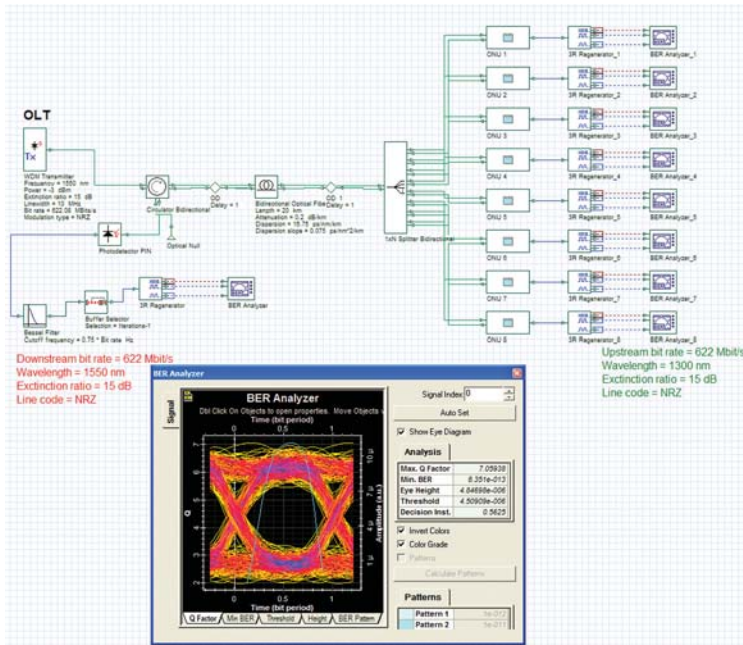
OLT

Tx

WDM Transmitter
Frequency = 1550 nm
Power = -3 dBm
Extinction ratio = 15 dB
Linewidth = 10 MHz
Bit rate = 622.08 Mbits/s
Modulation type = NRZ

Circulator Bidirectional

Optical Null

OD
Delay = 1

Bidirectional Optical Fiber
Length = 20 km
Attenuation = 0.2 dB/km
Dispersion = 16.75 ps/nm/km
Dispersion slope = 0.075 ps/nm^2/km

OD
Delay = 1

1xN Splitter Bidirectional

Photodetector PIN

Bessel Filter
Cutoff frequency = 0.75 * Bit rate Hz

Buffer Selector
Selection = Iterations-1

3R Regenerator

BER Analyzer

ONU 1
ONU 2
ONU 3
ONU 4
ONU 5
ONU 6
ONU 7
ONU 8

3R Regenerator_1
3R Regenerator_2
3R Regenerator_3
3R Regenerator_4
3R Regenerator_5
3R Regenerator_6
3R Regenerator_7
3R Regenerator_8

BER Analyzer_1
BER Analyzer_2
BER Analyzer_3
BER Analyzer_4
BER Analyzer_5
BER Analyzer_6
BER Analyzer_7
BER Analyzer_8

Downstream bit rate = 622 Mbit/s
Wavelength = 1550 nm
Exctinction ratio = 15 dB
Line code = NRZ

Upstream bit rate = 622 Mbit/s
Wavelength = 1300 nm
Exctinction ratio = 15 dB
Line code = NRZ

BER Analyzer

Signal

BER Analyzer
Dbl Click On Objects to open properties. Move Objects w
Time (bit period)
0 0.5 1
Q
Amplitude (a.u.)
0 0.5 1
Time (bit period)

Q Factor | Min BER | Threshold | Height | BER Pattern

Signal Index 0
Auto Set
Show Eye Diagram

Analysis

| Max. Q Factor | 7.05938 |
|---|---|
| Min. BER | 8.351e-013 |
| Eye Height | 4.84698e-006 |
| Threshold | 4.50909e-006 |
| Decision Inst. | 0.5625 |

Invert Colors
Color Grade
Patterns
Calculate Patterns

Patterns

| Pattern 1 | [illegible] |
|---|---|
| Pattern 2 | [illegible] |